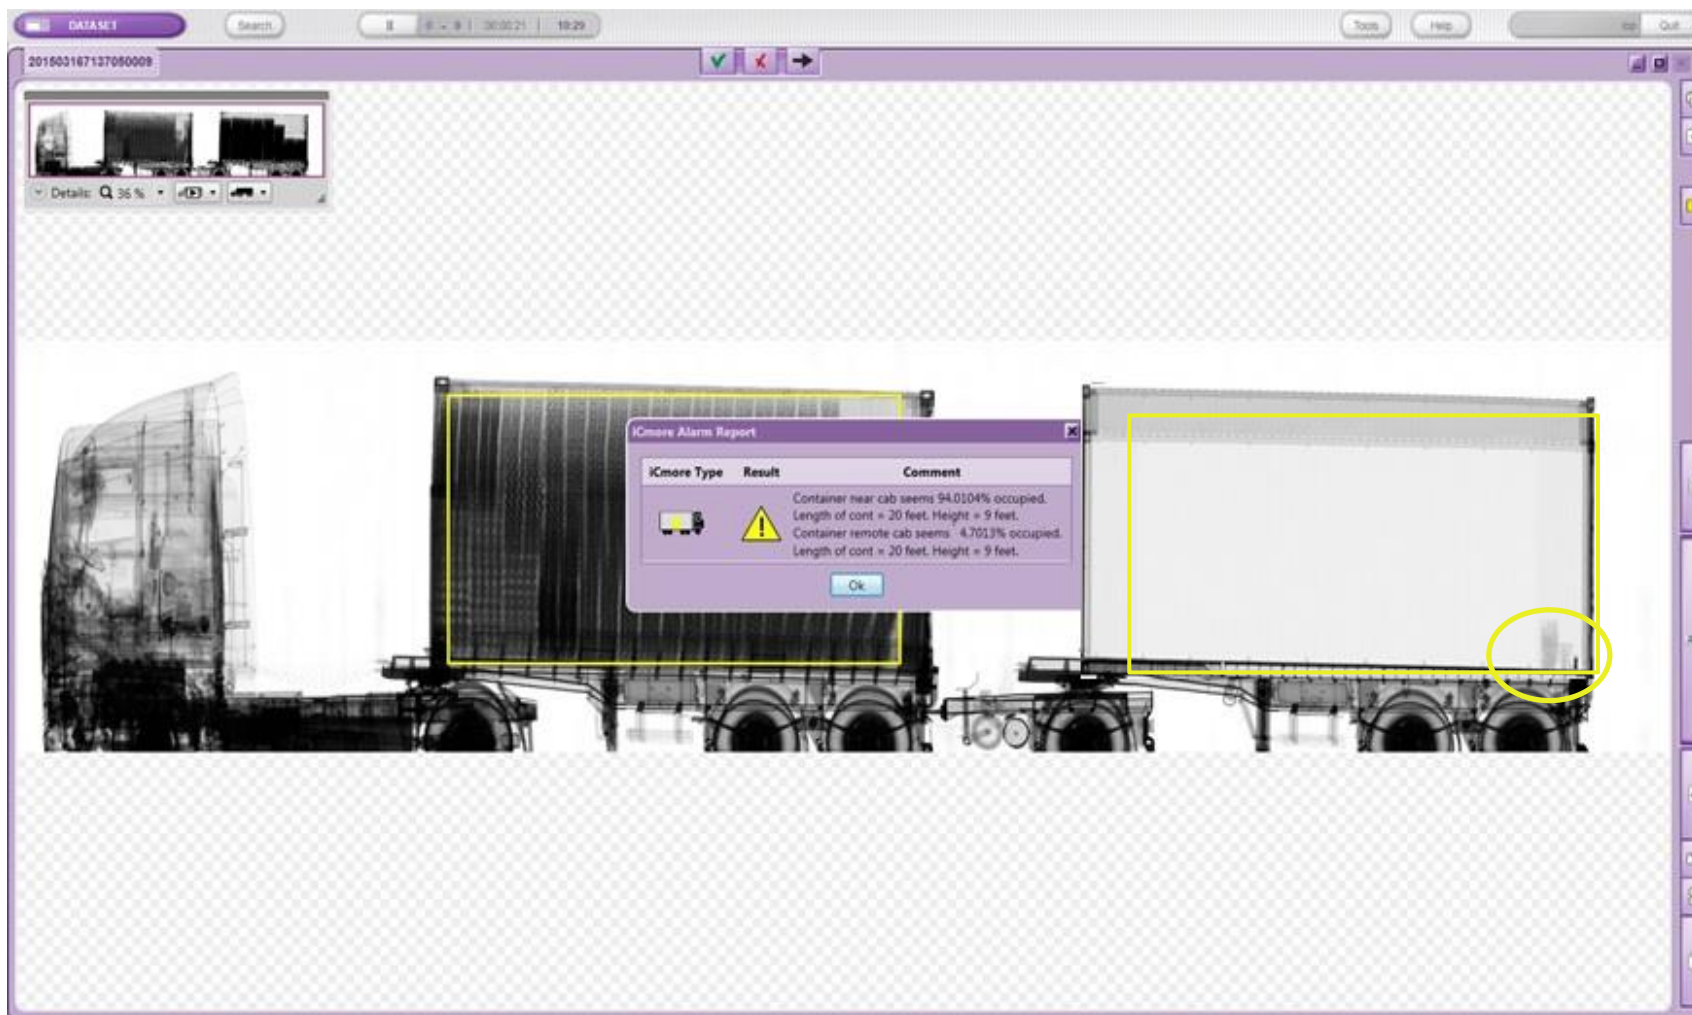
DATASET

Search

00:00:21 | 10:29

Tools

Help

Quit

20150316713705000​9

Details: 36 %

iCmore Alarm Report

| iCmore Type | Result | Comment |
|---|---|---|
| | | Container near cab seems 94.0104% occupied. Length of cont = 20 feet. Height = 9 feet. Container remote cab seems 4.7013% occupied. Length of cont = 20 feet. Height = 9 feet. |

Ok